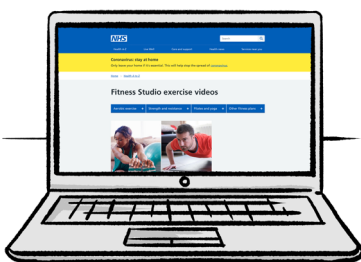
NHS

Search

Health A-Z

Live Well

Care and support

Health news

Services near you

Coronavirus: stay at home

Only leave your home if it's essential. This will help stop the spread of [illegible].

Home > Health A-Z

Fitness Studio exercise videos

Aerobic exercise

Strength and resistance

Pilates and yoga

Other fitness plans